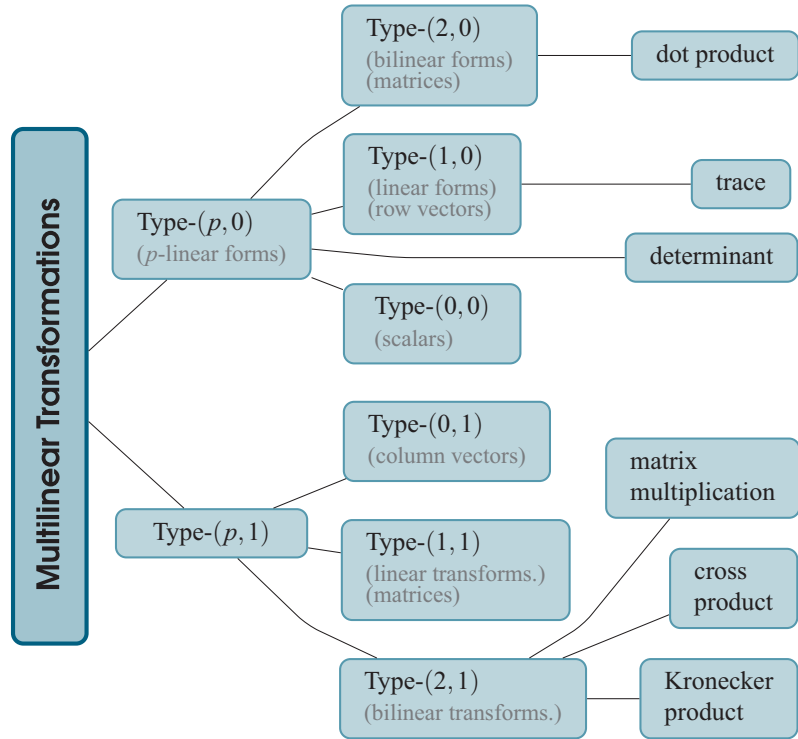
Multilinear Transformations

Type-$(p,0)$
($p$-linear forms)

Type-$(2,0)$
(bilinear forms)
(matrices)

dot product

Type-$(1,0)$
(linear forms)
(row vectors)

trace

determinant

Type-$(0,0)$
(scalars)

Type-$(p,1)$

Type-$(0,1)$
(column vectors)

Type-$(1,1)$
(linear transforms.)
(matrices)

Type-$(2,1)$
(bilinear transforms.)

matrix multiplication

cross product

Kronecker product